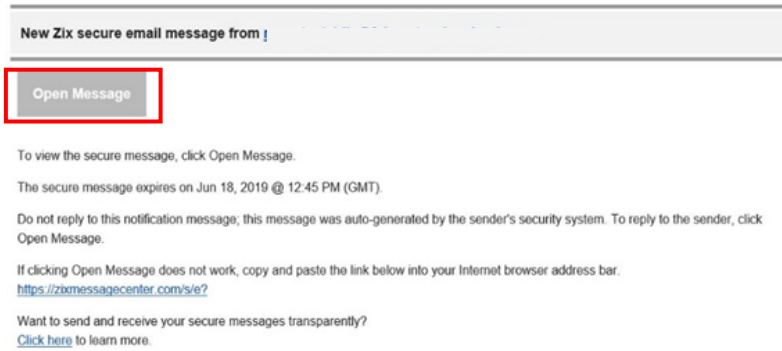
New Zix secure email message from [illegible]

Open Message

To view the secure message, click Open Message.

The secure message expires on Jun 18, 2019 @ 12:45 PM (GMT).

Do not reply to this notification message; this message was auto-generated by the sender's security system. To reply to the sender, click Open Message.

If clicking Open Message does not work, copy and paste the link below into your Internet browser address bar.
https://zixmessagecenter.com/s/e?

Want to send and receive your secure messages transparently?
Click here to learn more.